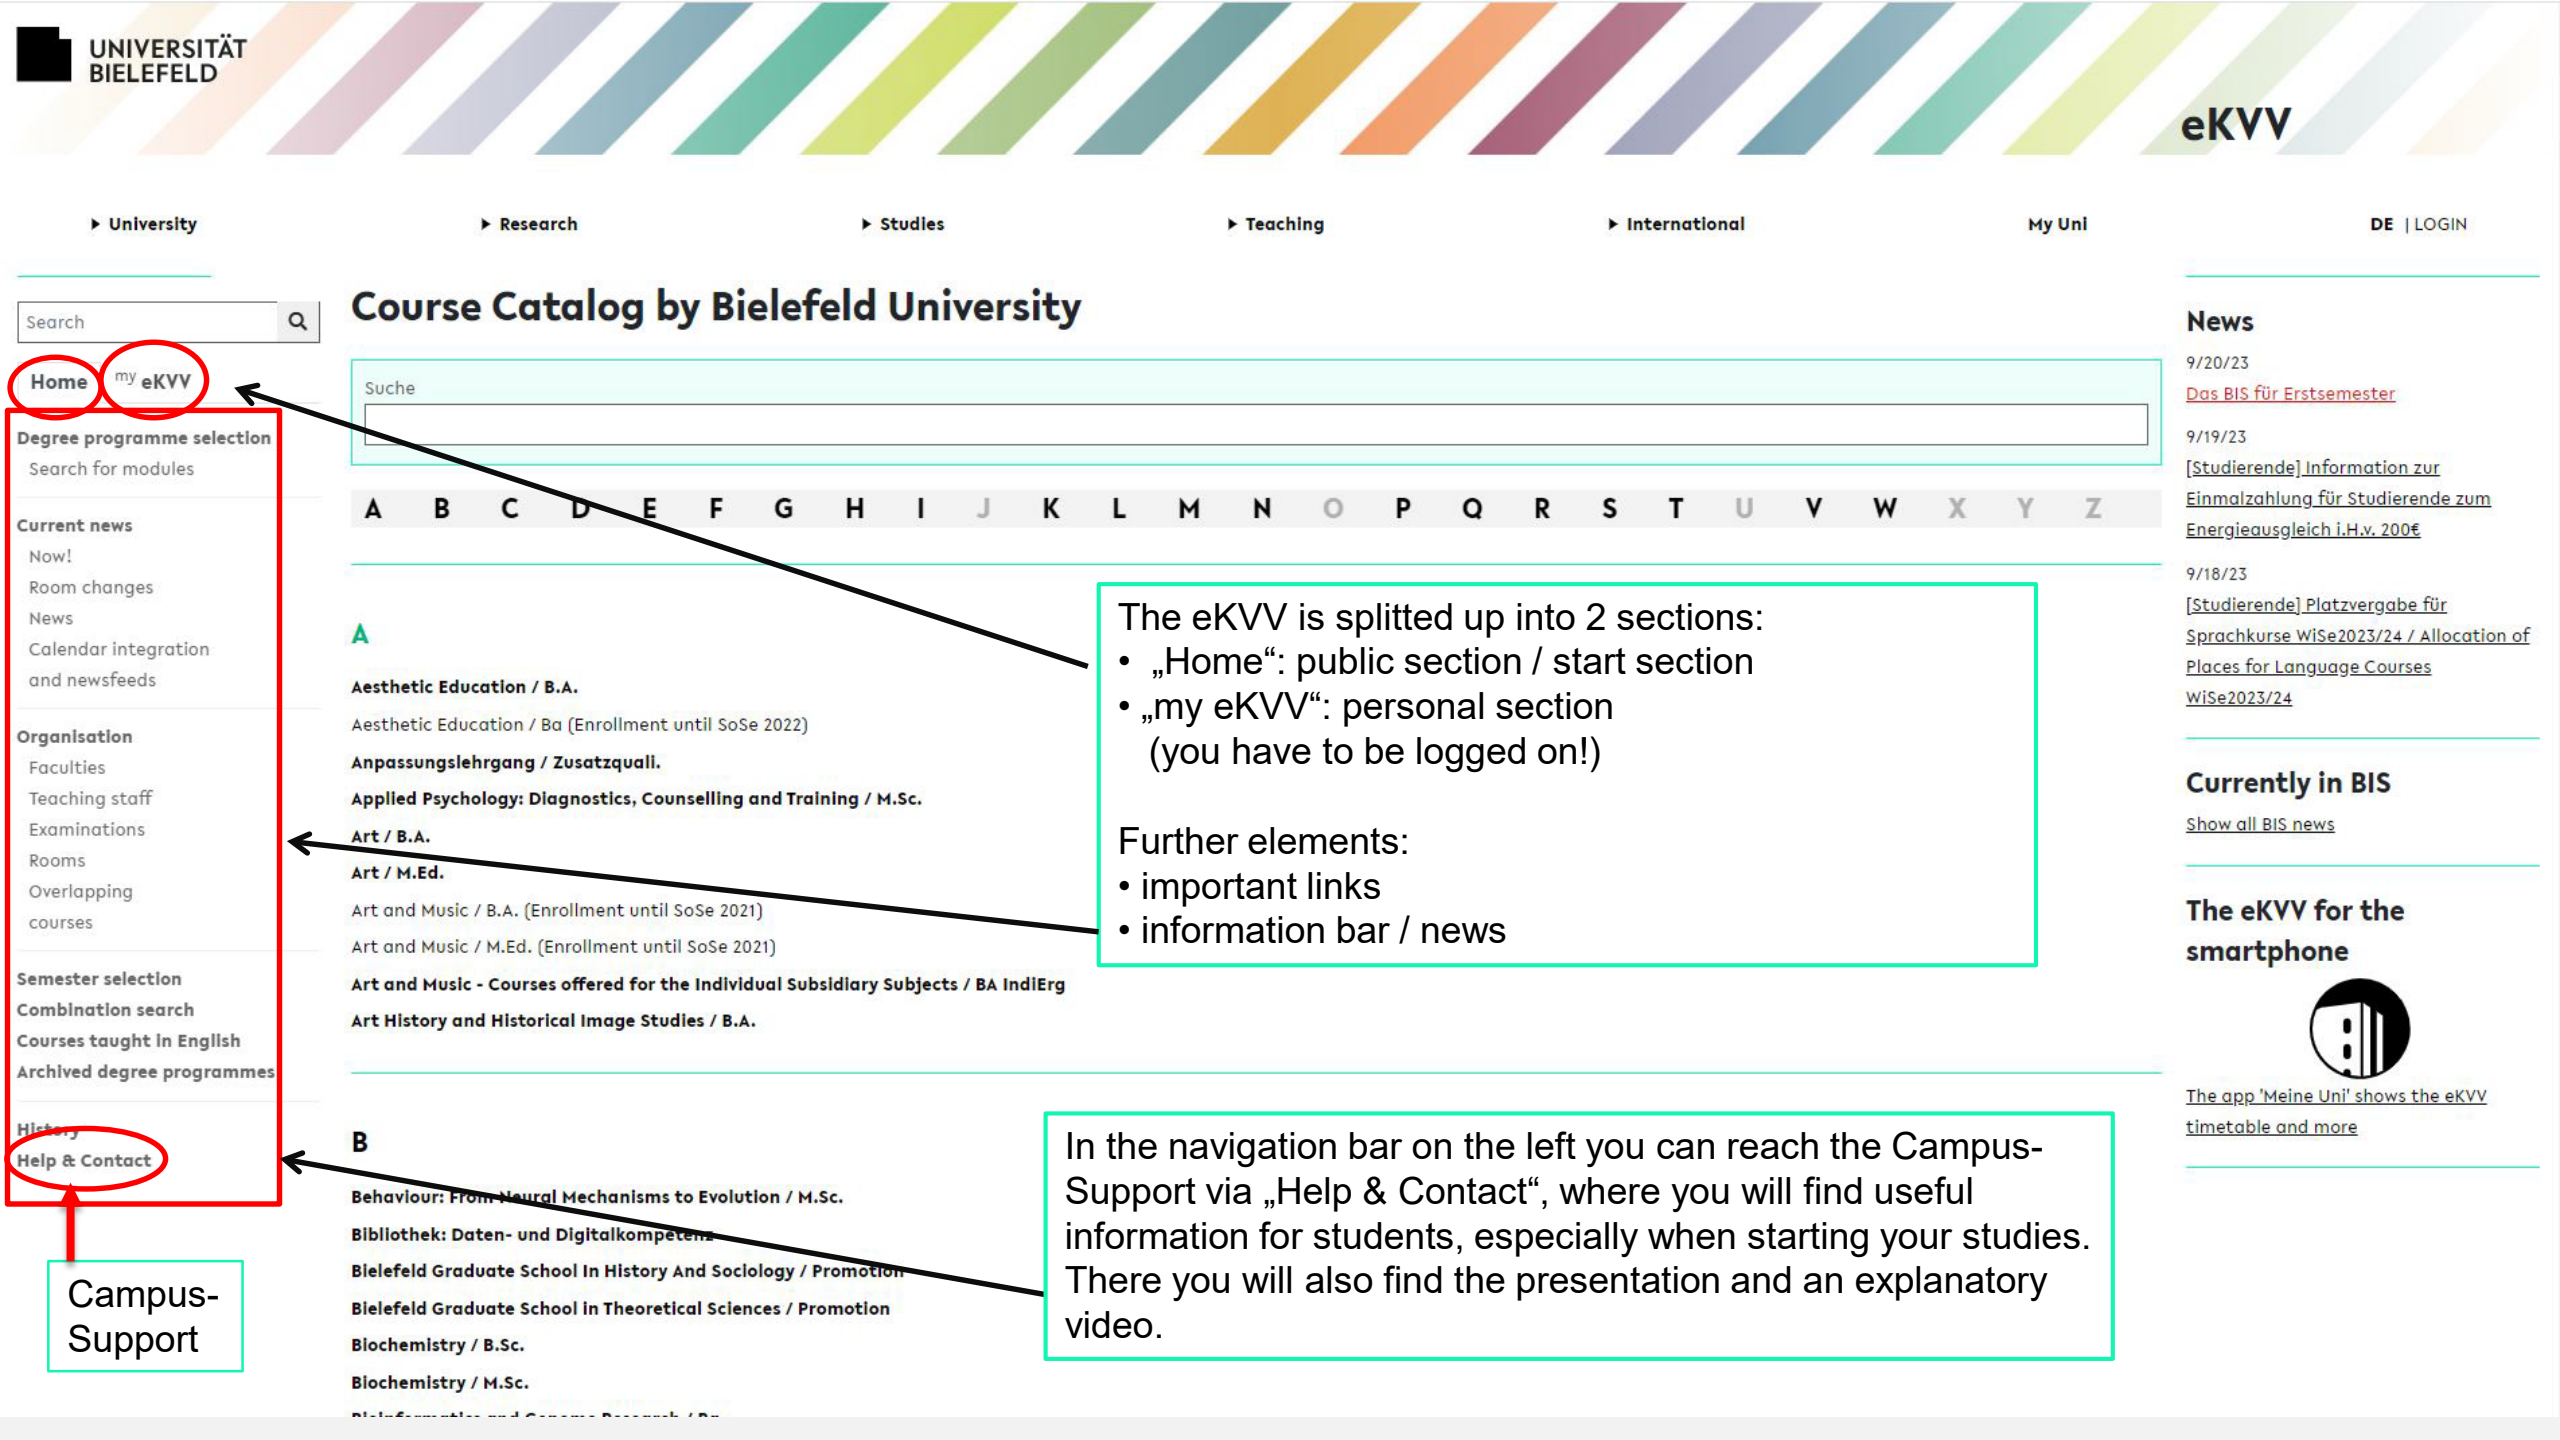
UNIVERSITÄT BIELEFELD

eKVV

University Research Studies Teaching International My Uni DE | LOGIN

Search

Home my eKVV

Degree programme selection
Search for modules

Current news
Now!
Room changes
News
Calendar integration and newsfeeds

Organisation
Faculties
Teaching staff
Examinations
Rooms
Overlapping courses

Semester selection
Combination search
Courses taught in English
Archived degree programmes

History
Help & Contact

Campus-Support

Course Catalog by Bielefeld University

Suche

A B C D E F G H I J K L M N O P Q R S T U V W X Y Z

A

Aesthetic Education / B.A.
Aesthetic Education / Ba (Enrollment until SoSe 2022)
Anpassungslehrgang / Zusatzquali.
Applied Psychology: Diagnostics, Counselling and Training / M.Sc.
Art / B.A.
Art / M.Ed.
Art and Music / B.A. (Enrollment until SoSe 2021)
Art and Music / M.Ed. (Enrollment until SoSe 2021)
Art and Music - Courses offered for the Individual Subsidiary Subjects / BA IndiErg
Art History and Historical Image Studies / B.A.

B

Behaviour: From Neural Mechanisms to Evolution / M.Sc.
Bibliothek: Daten- und Digitalkompetenz
Bielefeld Graduate School In History And Sociology / Promotion
Bielefeld Graduate School in Theoretical Sciences / Promotion
Biochemistry / B.Sc.
Biochemistry / M.Sc.

The eKVV is splitted up into 2 sections:
• „Home“: public section / start section
• „my eKVV“: personal section (you have to be logged on!)

Further elements:
• important links
• information bar / news

In the navigation bar on the left you can reach the Campus-Support via „Help & Contact“, where you will find useful information for students, especially when starting your studies. There you will also find the presentation and an explanatory video.

News

9/20/23
Das BIS für Erstsemester

9/19/23
[Studierende] Information zur Einmalzahlung für Studierende zum Energieausgleich i.H.v. 200€

9/18/23
[Studierende] Platzvergabe für Sprachkurse WiSe2023/24 / Allocation of Places for Language Courses WiSe2023/24

Currently in BIS
Show all BIS news

The eKVV for the smartphone

The app 'Meine Uni' shows the eKVV timetable and more